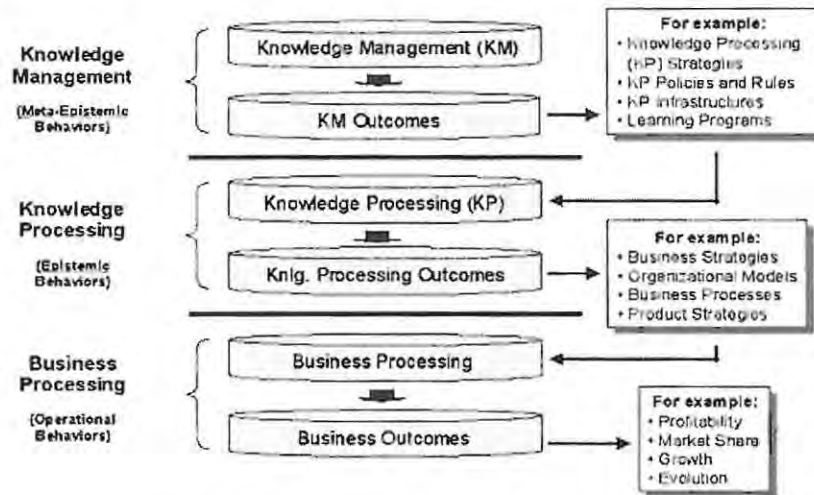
Knowledge Management
(Meta-Epistemic Behaviors)

Knowledge Management (KM)

KM Outcomes

For example:
• Knowledge Processing (KP) Strategies
• KP Policies and Rules
• KP Infrastructures
• Learning Programs

Knowledge Processing
(Epistemic Behaviors)

Knowledge Processing (KP)

Knlg. Processing Outcomes

For example:
• Business Strategies
• Organizational Models
• Business Processes
• Product Strategies

Business Processing
(Operational Behaviors)

Business Processing

Business Outcomes

For example:
• Profitability
• Market Share
• Growth
• Evolution